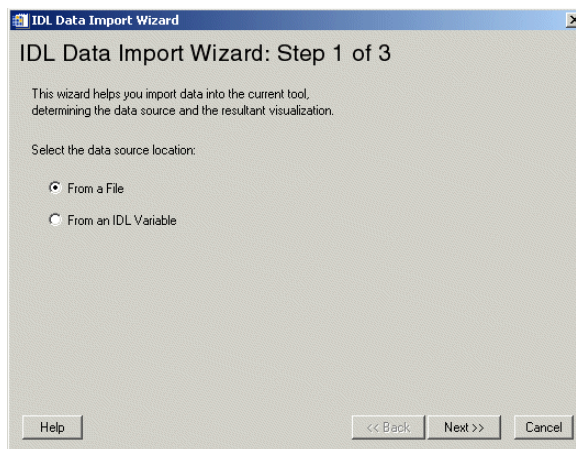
IDL Data Import Wizard

IDL Data Import Wizard: Step 1 of 3

This wizard helps you import data into the current tool, determining the data source and the resultant visualization.

Select the data source location:

From a File

From an IDL Variable

Help

<< Back

Next >>

Cancel